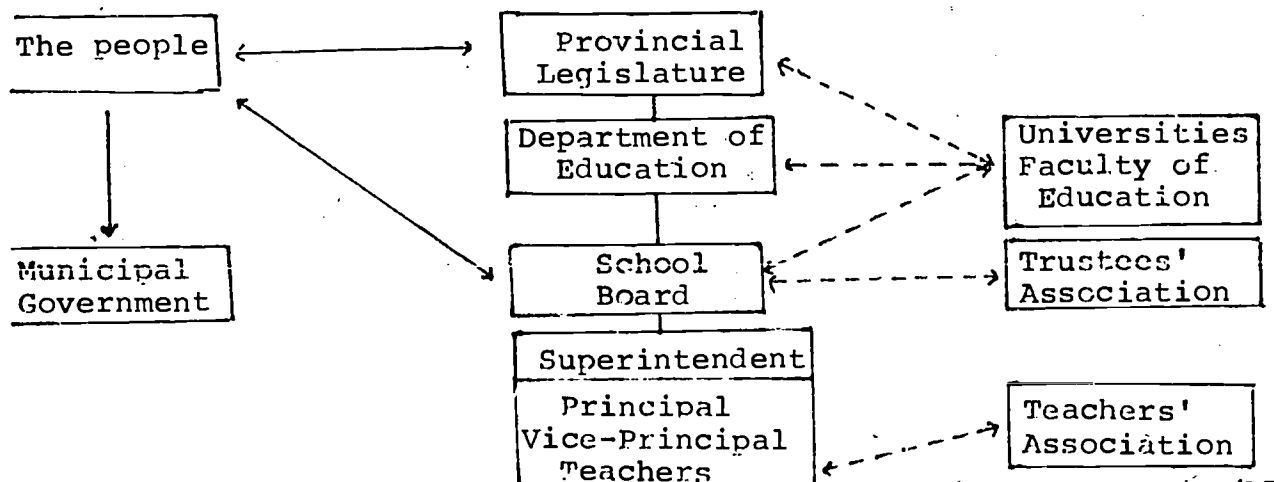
The people

Provincial Legislature

Department of Education

Universities Faculty of Education

Municipal Government

School Board

Trustees' Association

Superintendent

Principal
Vice-Principal
Teachers

Teachers' Association